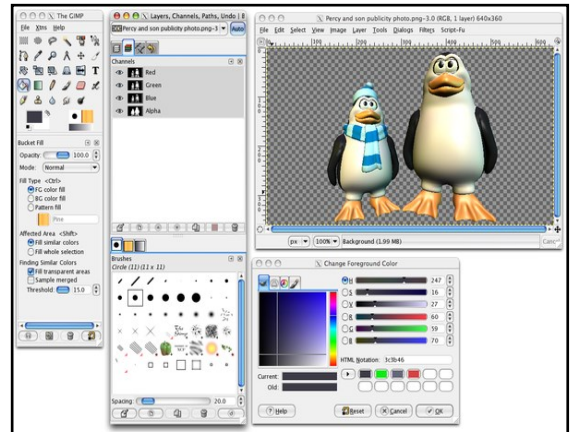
The GIMP

File Xtns Help

Bucket Fill

Opacity: 100.0

Mode: Normal

Fill Type <Ctrl>

FG color fill

BG color fill

Pattern fill

Pine

Affected Area <Shift>

Fill similar colors

Fill whole selection

Finding Similar Colors

Fill transparent areas

Sample merged

Threshold: 15.0

Layers, Channels, Paths, Undo

Percy and son publicity photo.png-3

Auto

Channels

Red

Green

Blue

Alpha

Brushes

Circle (11) (11 x 11)

Spacing: 20.0

Percy and son publicity photo.png-3.0 (RGB, 1 layer) 640x360

File Edit Select View Image Layer Tools Dialogs Filters Script-Fu

px 100% Background (1.99 MB)

Cancel

Change Foreground Color

H 247

S 16

V 27

R 60

G 59

B 70

HTML Notation: 3c3b46

Current:

Old:

Help

Reset

Cancel

OK